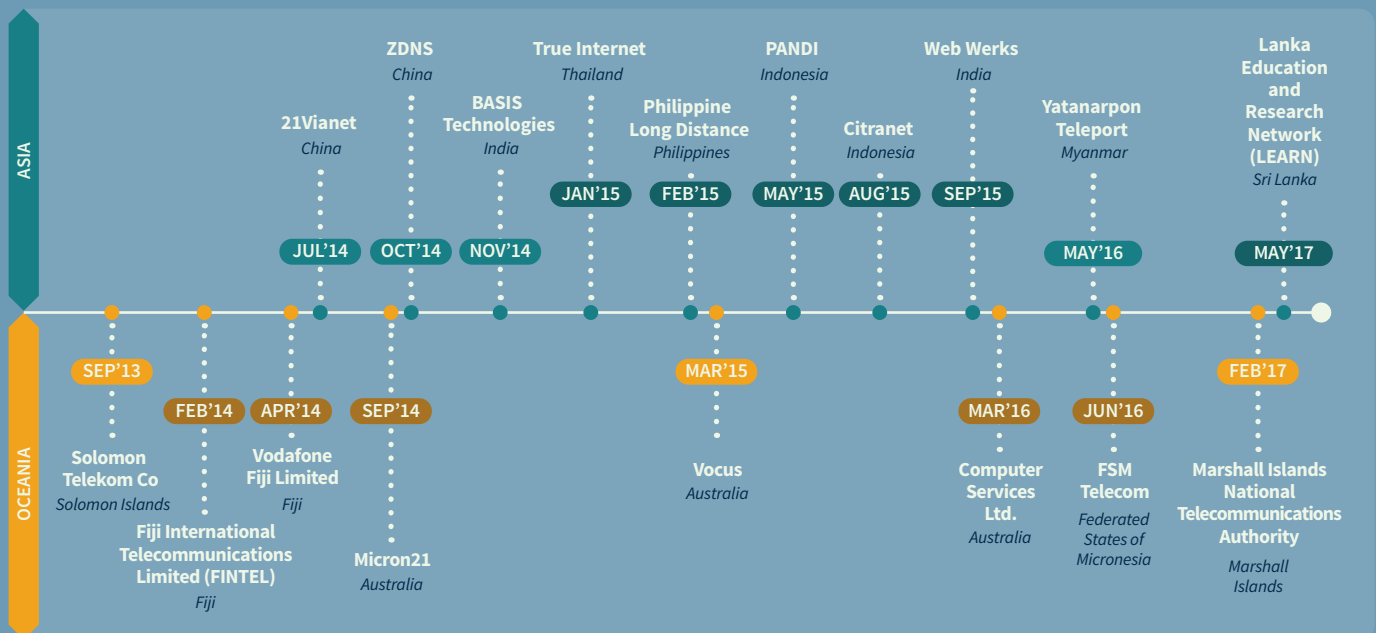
ASIA

21Vianet
China
JUL'14

ZDNS
China
OCT'14

BASIS Technologies
India
NOV'14

True Internet
Thailand
JAN'15

Philippine Long Distance
Philippines
FEB'15

PANDI
Indonesia
MAY'15

Citranet
Indonesia
AUG'15

Web Werks
India
SEP'15

Yatanarpon Teleport
Myanmar
MAY'16

Lanka Education and Research Network (LEARN)
Sri Lanka
MAY'17

OCEANIA

SEP'13
Solomon Telekom Co
Solomon Islands

FEB'14
Fiji International Telecommunications Limited (FINTEL)
Fiji

APR'14
Vodafone Fiji Limited
Fiji

SEP'14
Micron21
Australia

MAR'15
Vocus
Australia

MAR'16
Computer Services Ltd.
Australia

JUN'16
FSM Telecom
Federated States of Micronesia

FEB'17
Marshall Islands National Telecommunications Authority
Marshall Islands